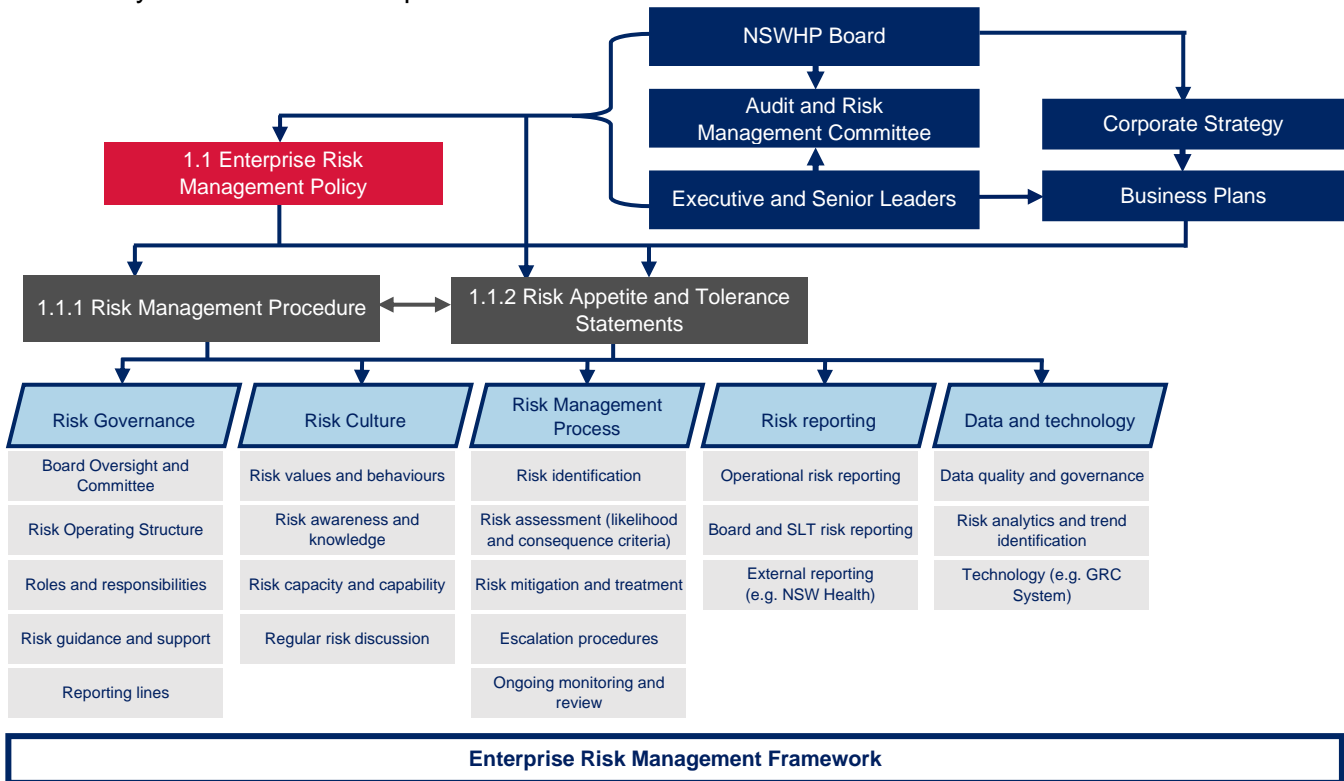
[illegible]

NSWHP Board

Audit and Risk Management Committee

Corporate Strategy

1.1 Enterprise Risk Management Policy

Executive and Senior Leaders

Business Plans

1.1.1 Risk Management Procedure

1.1.2 Risk Appetite and Tolerance Statements

Risk Governance

Board Oversight and Committee

Risk Operating Structure

Roles and responsibilities

Risk guidance and support

Reporting lines

Risk Culture

Risk values and behaviours

Risk awareness and knowledge

Risk capacity and capability

Regular risk discussion

Risk Management Process

Risk identification

Risk assessment (likelihood and consequence criteria)

Risk mitigation and treatment

Escalation procedures

Ongoing monitoring and review

Risk reporting

Operational risk reporting

Board and SLT risk reporting

External reporting (e.g. NSW Health)

Data and technology

Data quality and governance

Risk analytics and trend identification

Technology (e.g. GRC System)

Enterprise Risk Management Framework